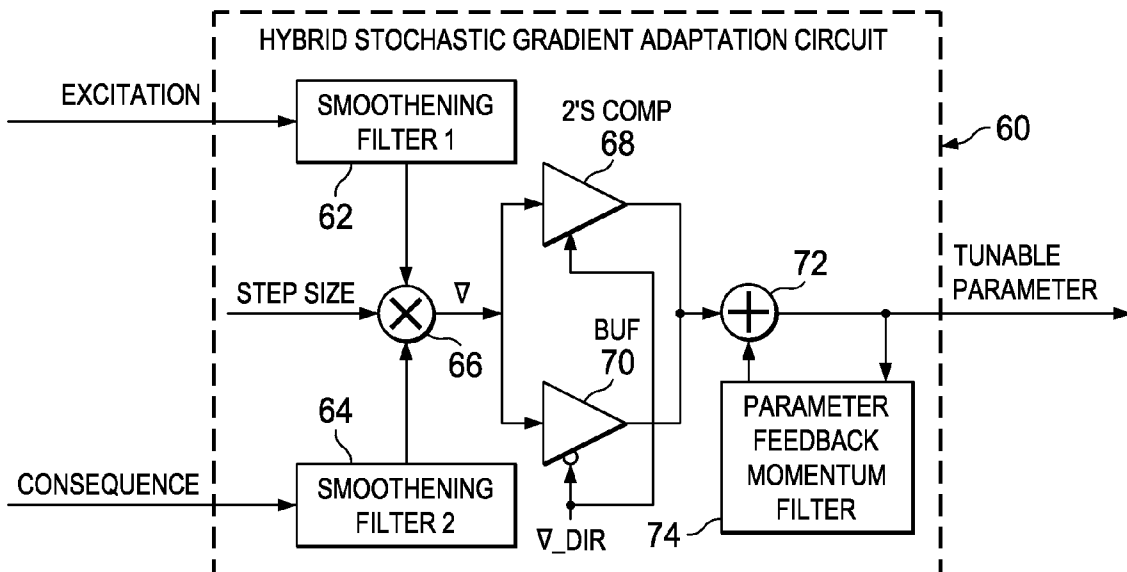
HYBRID STOCHASTIC GRADIENT ADAPTATION CIRCUIT

EXCITATION

SMOOTHENING FILTER 1

62

2'S COMP
68

60

STEP SIZE

$\nabla$

66

BUF
70

72

TUNABLE PARAMETER

64

PARAMETER FEEDBACK MOMENTUM FILTER

CONSEQUENCE

SMOOTHENING FILTER 2

$\nabla$_DIR

74